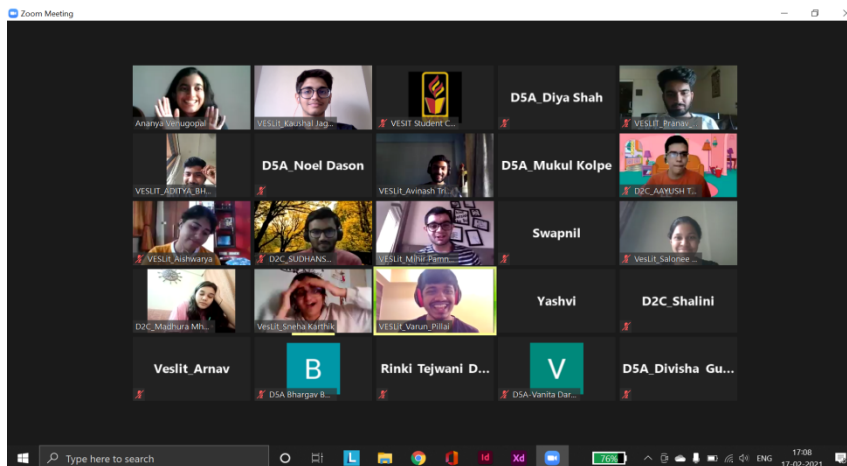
Zoom Meeting

Ananya Venugopal

VESLIT_Kaushal Jag...

VESIT Student C...

D5A_Diya Shah

VESLIT_Pranav...

VESLIT_ADITYA_BH...

D5A_Noel Dason

VESLit_Avinash Tri...

D5A_Mukul Kolpe

D2C_AAYUSH T...

VESLit_Aishwarya

D2C_SUDHANS...

VESLit_Mihir Pamn...

Swapnil

VesLit_Salonee ...

D2C_Madhura Mh...

VesLit_Sneha Karthik

VESLit_Varun_Pillai

Yashvi

D2C_Shalini

Veslit_Arnav

B

D5A Bhargav B...

Rinki Tejwani D...

V

D5A-Vanita Dar...

D5A_Divisha_Gu...

Type here to search

76%

ENG

17:08
17-02-2021